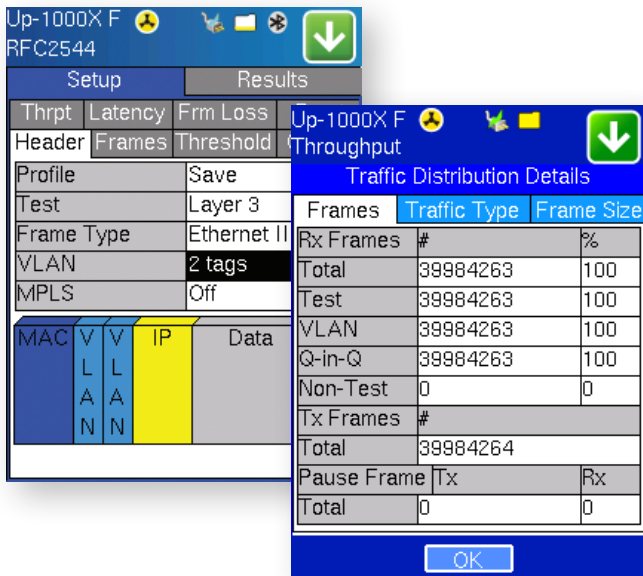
Up-1000X F
RFC2544

Setup | Results

Thrpt | Latency | Frm Loss

Header | Frames | Threshold

| | |
|---|---|
| Profile | Save |
| Test | Layer 3 |
| Frame Type | Ethernet II |
| VLAN | 2 tags |
| MPLS | Off |

MAC | VLAN | VLAN | IP | Data

Up-1000X F
Throughput

Traffic Distribution Details

Frames | Traffic Type | Frame Size

| Rx Frames | # | % |
|---|---|---|
| Total | 39984263 | 100 |
| Test | 39984263 | 100 |
| VLAN | 39984263 | 100 |
| Q-in-Q | 39984263 | 100 |
| Non-Test | 0 | 0 |

| Tx Frames | # |
|---|---|
| Total | 39984264 |

| Pause Frame | Tx | Rx |
|---|---|---|
| Total | 0 | 0 |

OK